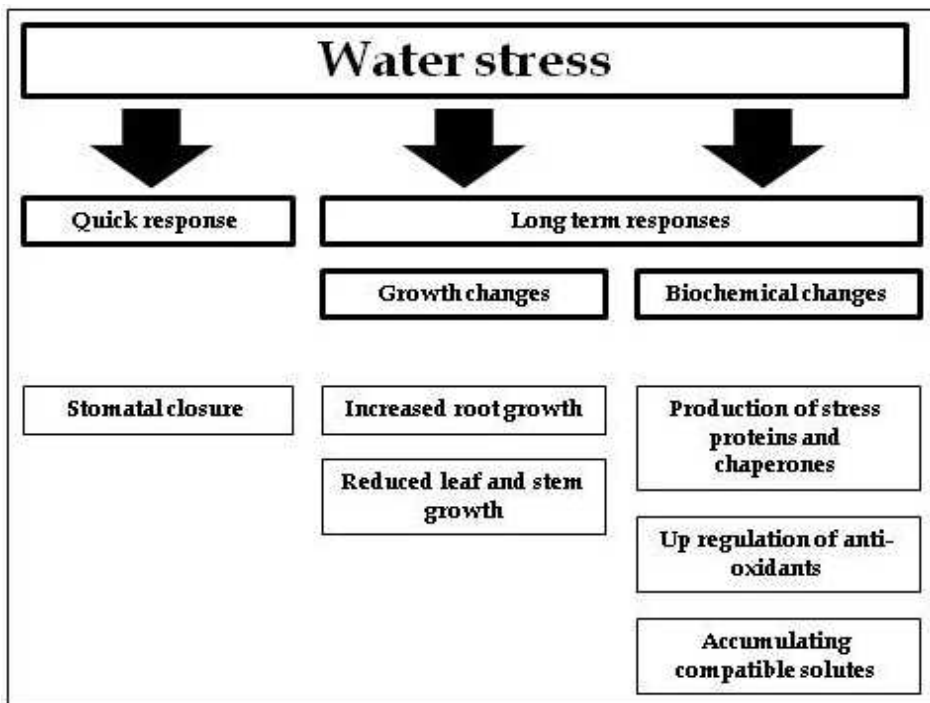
Water stress

Quick response

Long term responses

Growth changes

Biochemical changes

Stomatal closure

Increased root growth

Reduced leaf and stem growth

Production of stress proteins and chaperones

Up regulation of anti-oxidants

Accumulating compatible solutes